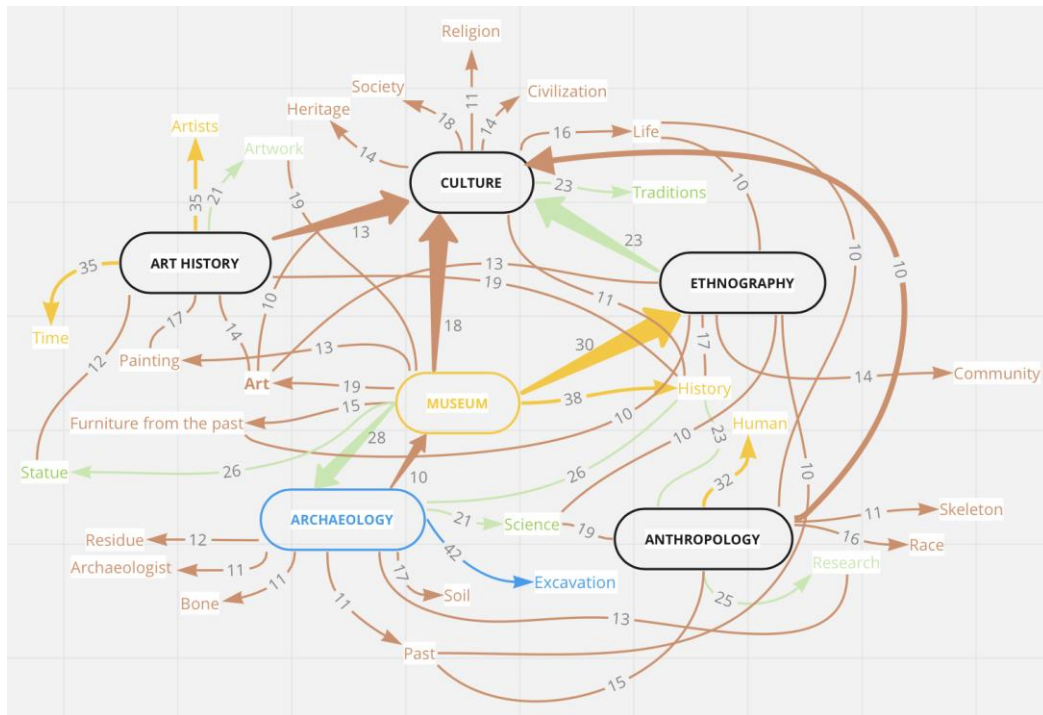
Religion
Society
11
Civilization
Heritage
18
14
Artists
Artwork
14
16
Life
CULTURE
23
Traditions
35
21
19
10
ART HISTORY
13
23
10
10
35
ETHNOGRAPHY
13
19
Time
17
11
10
12
14
18
Painting
13
30
17
Art
19
MUSEUM
38
History
14
Community
15
Furniture from the past
28
10
Human
23
Statue
26
26
10
10
32
ARCHAEOLOGY
21
Science
19
ANTHROPOLOGY
11
Skeleton
Residue
12
42
16
Race
Archaeologist
11
Excavation
Research
11
17
Bone
Soil
25
11
13
Past
15